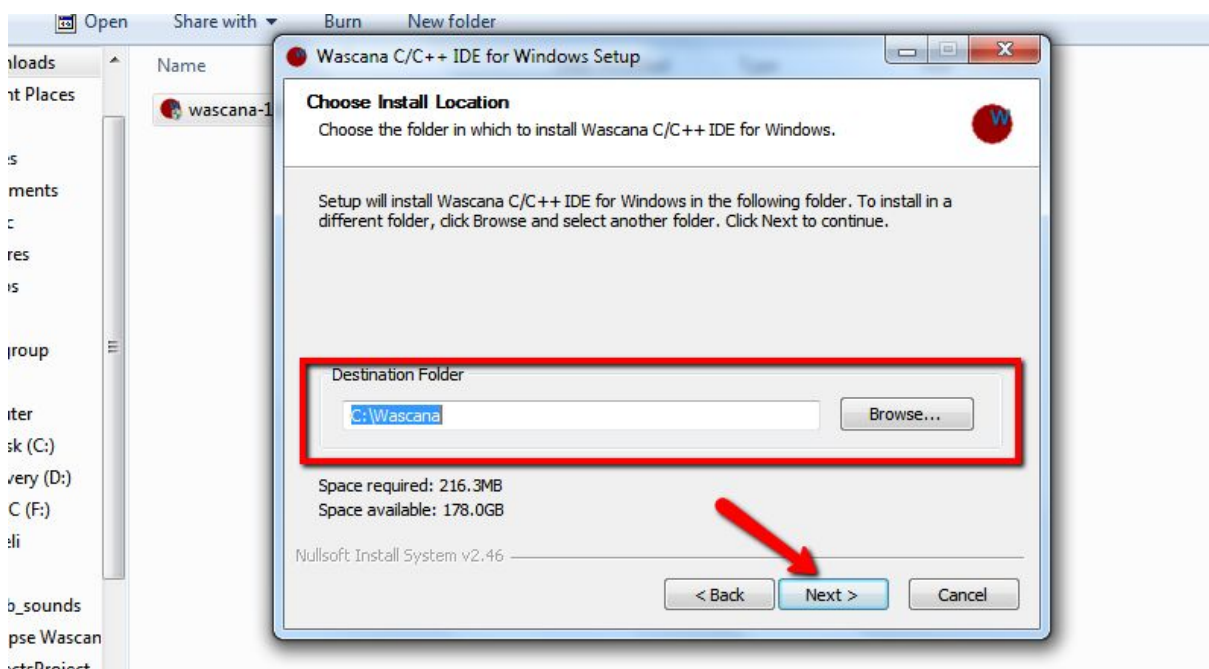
Open Share with ▾ Burn New folder

nloads
nt Places
s
ments
c
res
s
group
ter
sk (C:)
very (D:)
C (F:)
li
b_sounds
pse Wascan
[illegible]

Name
wascana-1

Wascana C/C++ IDE for Windows Setup

Choose Install Location
Choose the folder in which to install Wascana C/C++ IDE for Windows.

Setup will install Wascana C/C++ IDE for Windows in the following folder. To install in a different folder, click Browse and select another folder. Click Next to continue.

Destination Folder
C:\Wascana
Browse...

Space required: 216.3MB
Space available: 178.0GB

Nullsoft Install System v2.46

< Back Next > Cancel